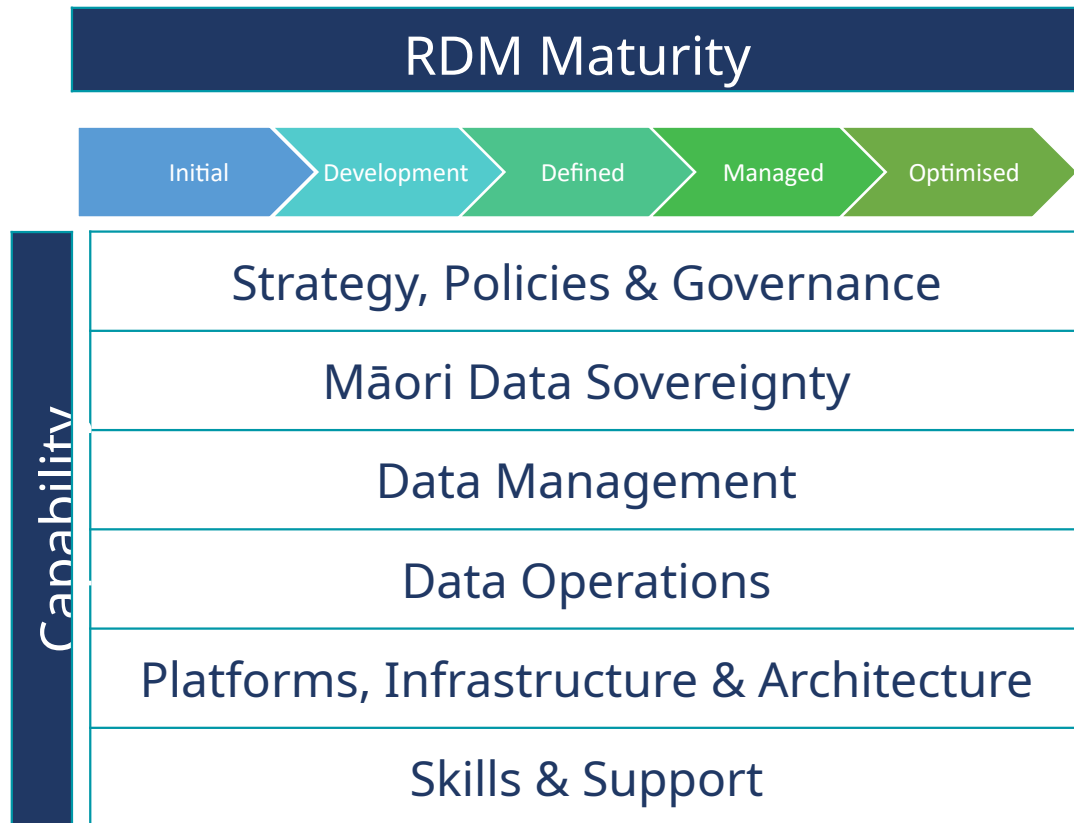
RDM Maturity

Initial
Development
Defined
Managed
Optimised

Capability

Strategy, Policies & Governance

Māori Data Sovereignty

Data Management

Data Operations

Platforms, Infrastructure & Architecture

Skills & Support